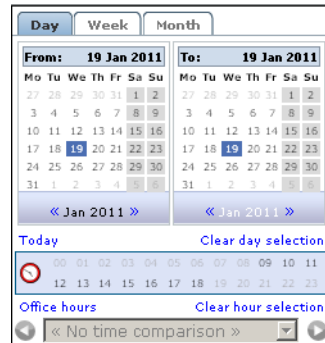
Day Week Month

From: 19 Jan 2011

| Mo | Tu | We | Th | Fr | Sa | Su |
|---|---|---|---|---|---|---|
| 27 | 28 | 29 | 30 | 31 | 1 | 2 |
| 3 | 4 | 5 | 6 | 7 | 8 | 9 |
| 10 | 11 | 12 | 13 | 14 | 15 | 16 |
| 17 | 18 | 19 | 20 | 21 | 22 | 23 |
| 24 | 25 | 26 | 27 | 28 | 29 | 30 |
| 31 | 1 | 2 | 3 | 4 | 5 | 6 |

« Jan 2011 »

To: 19 Jan 2011

| Mo | Tu | We | Th | Fr | Sa | Su |
|---|---|---|---|---|---|---|
| 27 | 28 | 29 | 30 | 31 | 1 | 2 |
| 3 | 4 | 5 | 6 | 7 | 8 | 9 |
| 10 | 11 | 12 | 13 | 14 | 15 | 16 |
| 17 | 18 | 19 | 20 | 21 | 22 | 23 |
| 24 | 25 | 26 | 27 | 28 | 29 | 30 |
| 31 | 1 | 2 | 3 | 4 | 5 | 6 |

« Jan 2011 »

Today Clear day selection

00 01 02 03 04 05 06 07 08 09 10 11
12 13 14 15 16 17 18 19 20 21 22 23

Office hours Clear hour selection

« No time comparison »